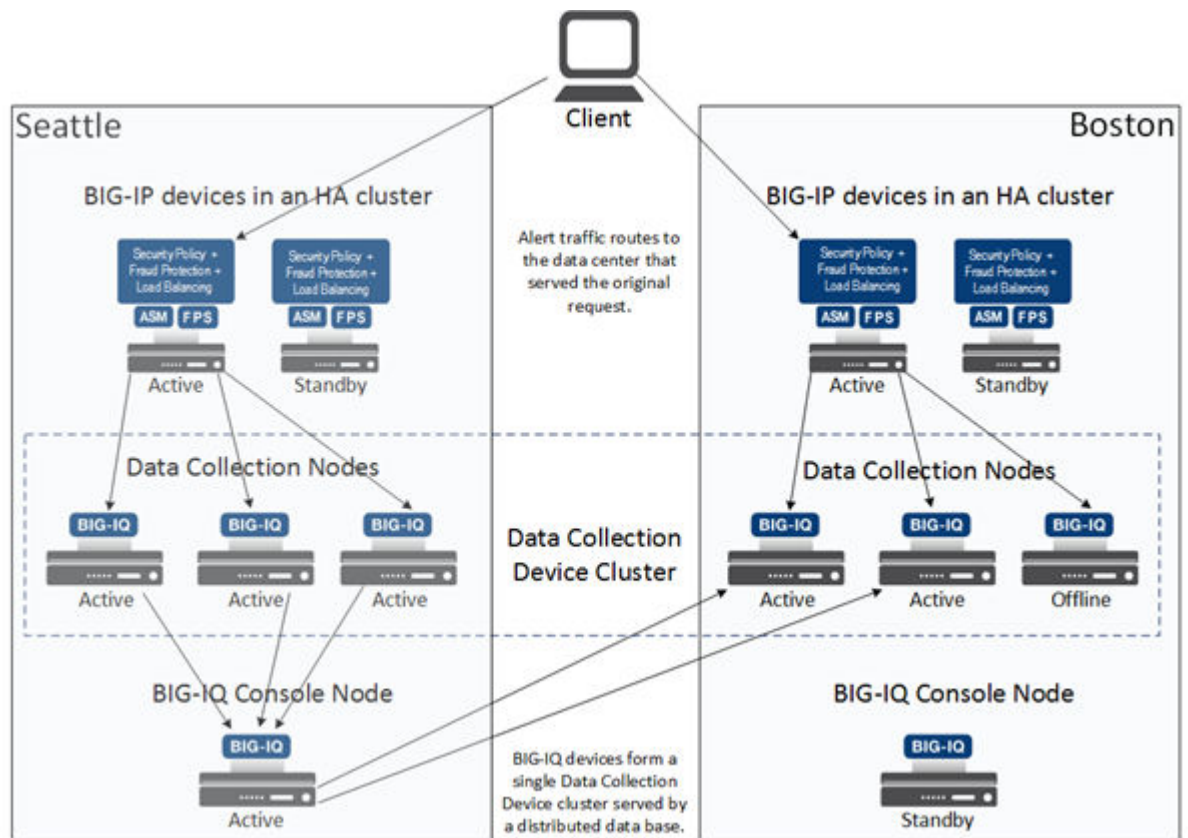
Client

Seattle

BIG-IP devices in an HA cluster

Security Policy + Fraud Protection + Load Balancing
ASM FPS
Active

Security Policy + Fraud Protection + Load Balancing
ASM FPS
Standby

Alert traffic routes to the data center that served the original request.

Boston

BIG-IP devices in an HA cluster

Security Policy + Fraud Protection + Load Balancing
ASM FPS
Active

Security Policy + Fraud Protection + Load Balancing
ASM FPS
Standby

Data Collection Nodes

BIG-IQ
Active

BIG-IQ
Active

BIG-IQ
Active

Data Collection Device Cluster

Data Collection Nodes

BIG-IQ
Active

BIG-IQ
Active

BIG-IQ
Offline

BIG-IQ Console Node

BIG-IQ
Active

BIG-IQ devices form a single Data Collection Device cluster served by a distributed data base.

BIG-IQ Console Node

BIG-IQ
Standby